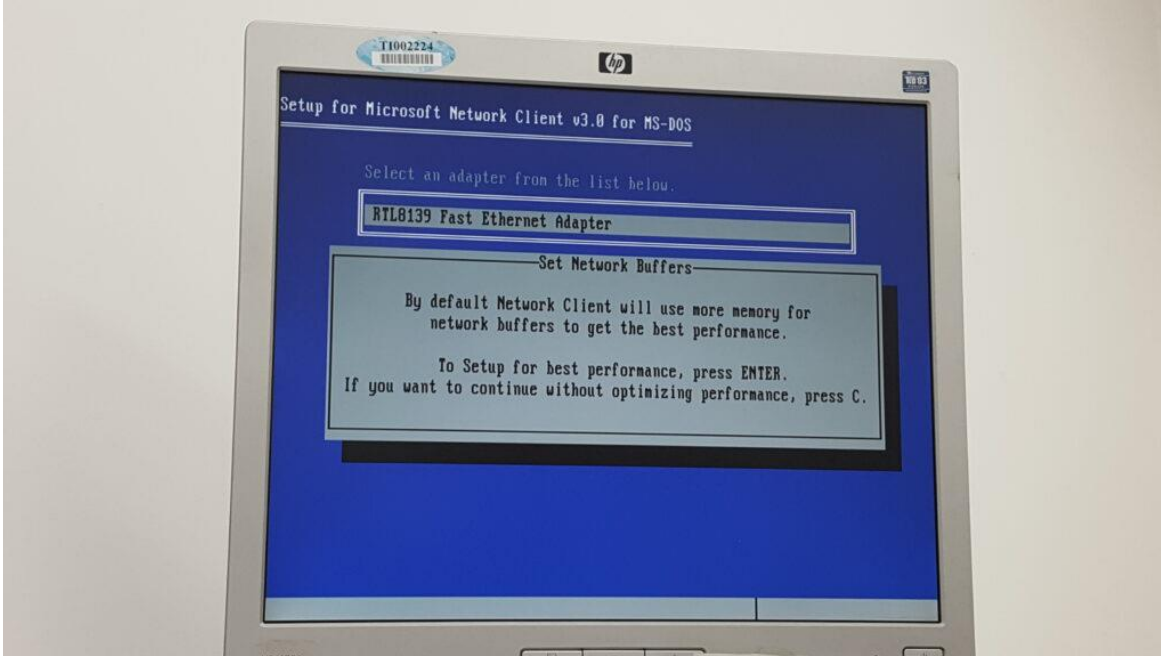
T1002224

hp

Setup for Microsoft Network Client v3.0 for MS-DOS

Select an adapter from the list below.

RTL8139 Fast Ethernet Adapter

Set Network Buffers

By default Network Client will use more memory for network buffers to get the best performance.

To Setup for best performance, press ENTER.
If you want to continue without optimizing performance, press C.